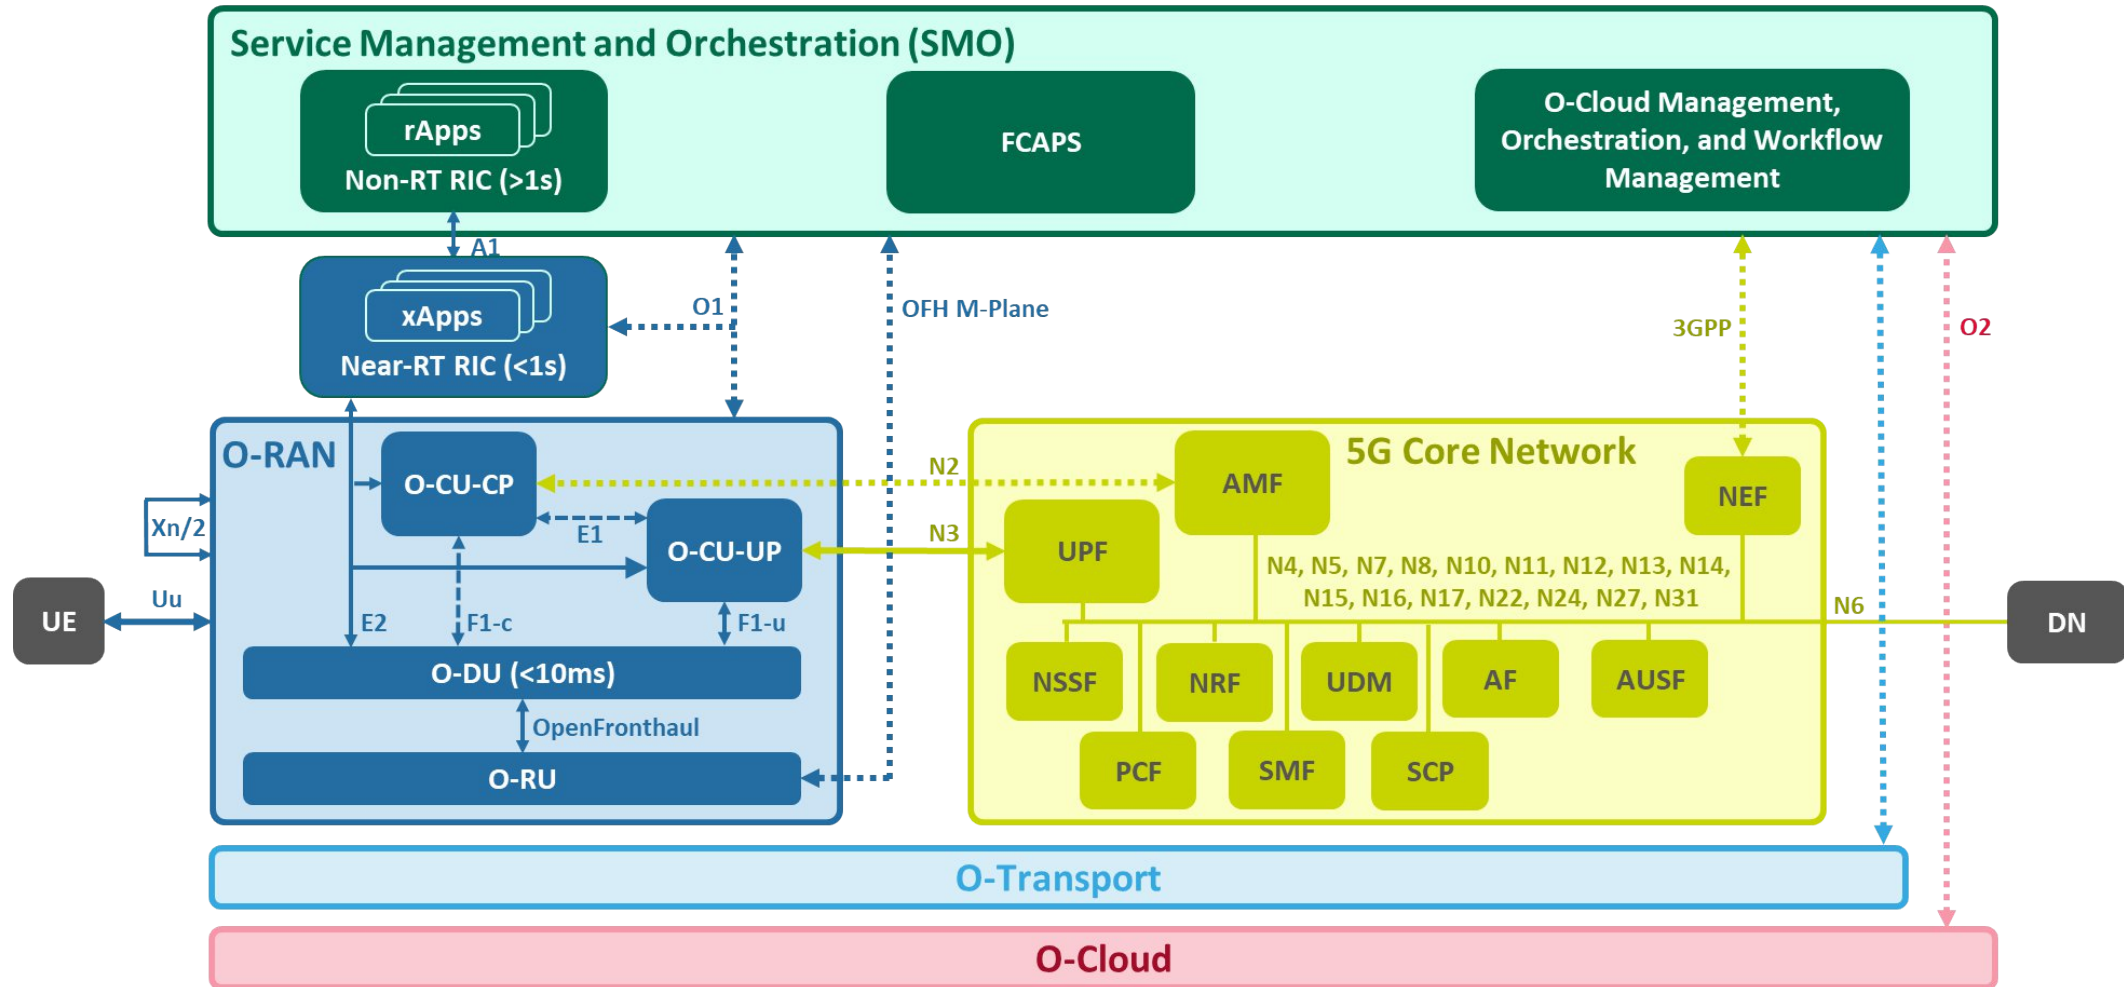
Service Management and Orchestration (SMO)

rApps
Non-RT RIC (>1s)

FCAPS

O-Cloud Management, Orchestration, and Workflow Management

A1

xApps
Near-RT RIC (<1s)

O1

OFH M-Plane

3GPP

O2

O-RAN

O-CU-CP

E1

O-CU-UP

Xn/2

UE

Uu

E2

F1-c

F1-u

O-DU (<10ms)

OpenFronthaul

O-RU

N2

N3

5G Core Network

AMF

NEF

UPF

N4, N5, N7, N8, N10, N11, N12, N13, N14, N15, N16, N17, N22, N24, N27, N31

N6

DN

NSSF

NRF

UDM

AF

AUSF

PCF

SMF

SCP

O-Transport

O-Cloud